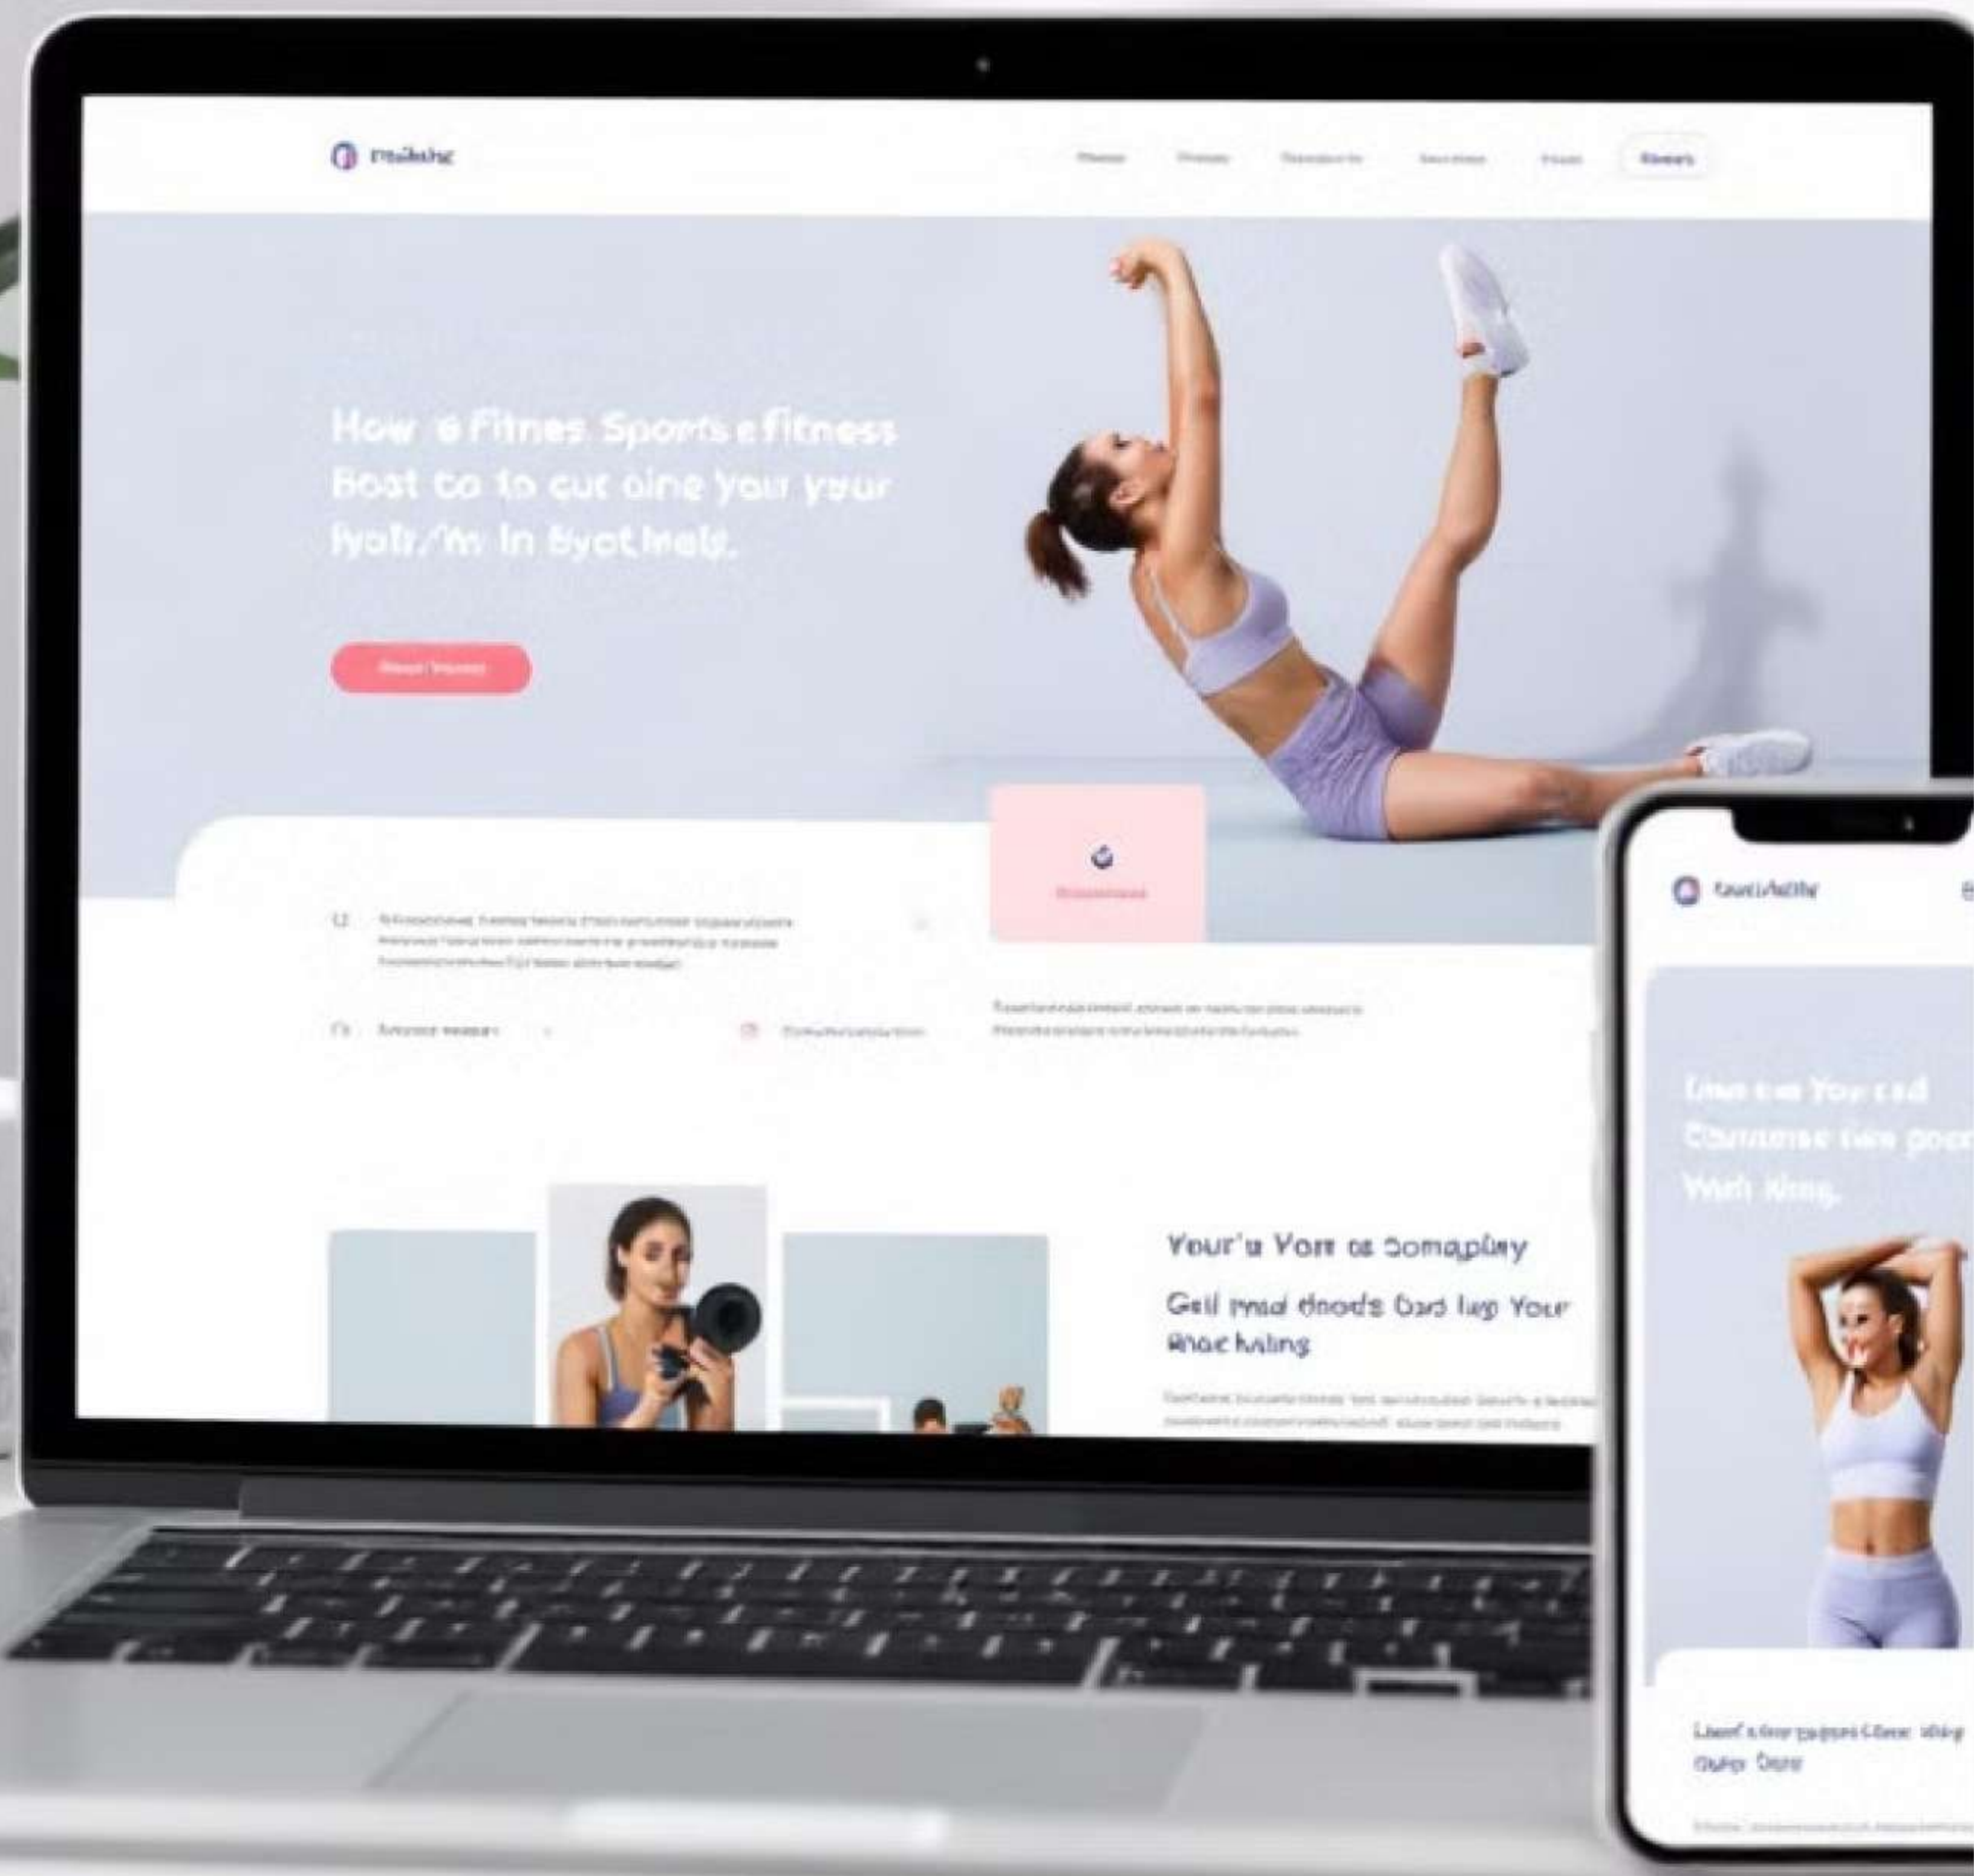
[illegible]

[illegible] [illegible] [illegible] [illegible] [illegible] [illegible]

How e Fitnes Sports e fitness Bost to to cut oine your yaur fyolt/m in Byot Inelg.

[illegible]

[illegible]

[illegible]

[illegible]

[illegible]

Your'a Yom ts Somapliny

Gell tmal thods bad lap Your Bhot hsling

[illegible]

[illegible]

Lium tus Your tad Cliunose tus poor Wuh Aling.

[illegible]